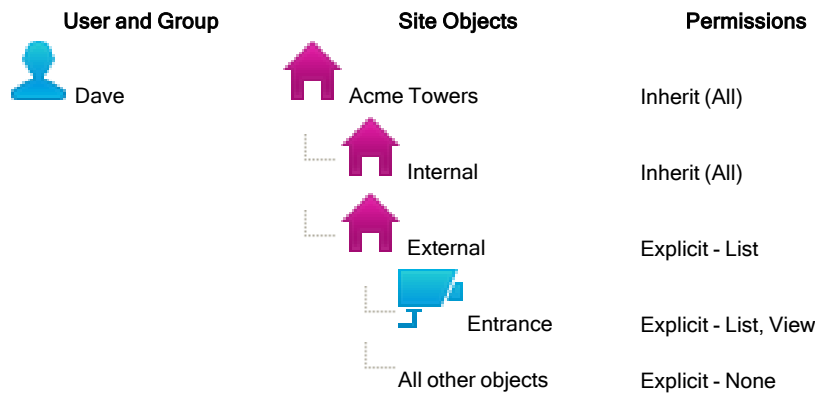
| User and Group | Site Objects | Permissions |
|---|---|---|
| Dave | Acme Towers | Inherit (All) |
| | Internal | Inherit (All) |
| | External | Explicit - List |
| | Entrance | Explicit - List, View |
| | All other objects | Explicit - None |